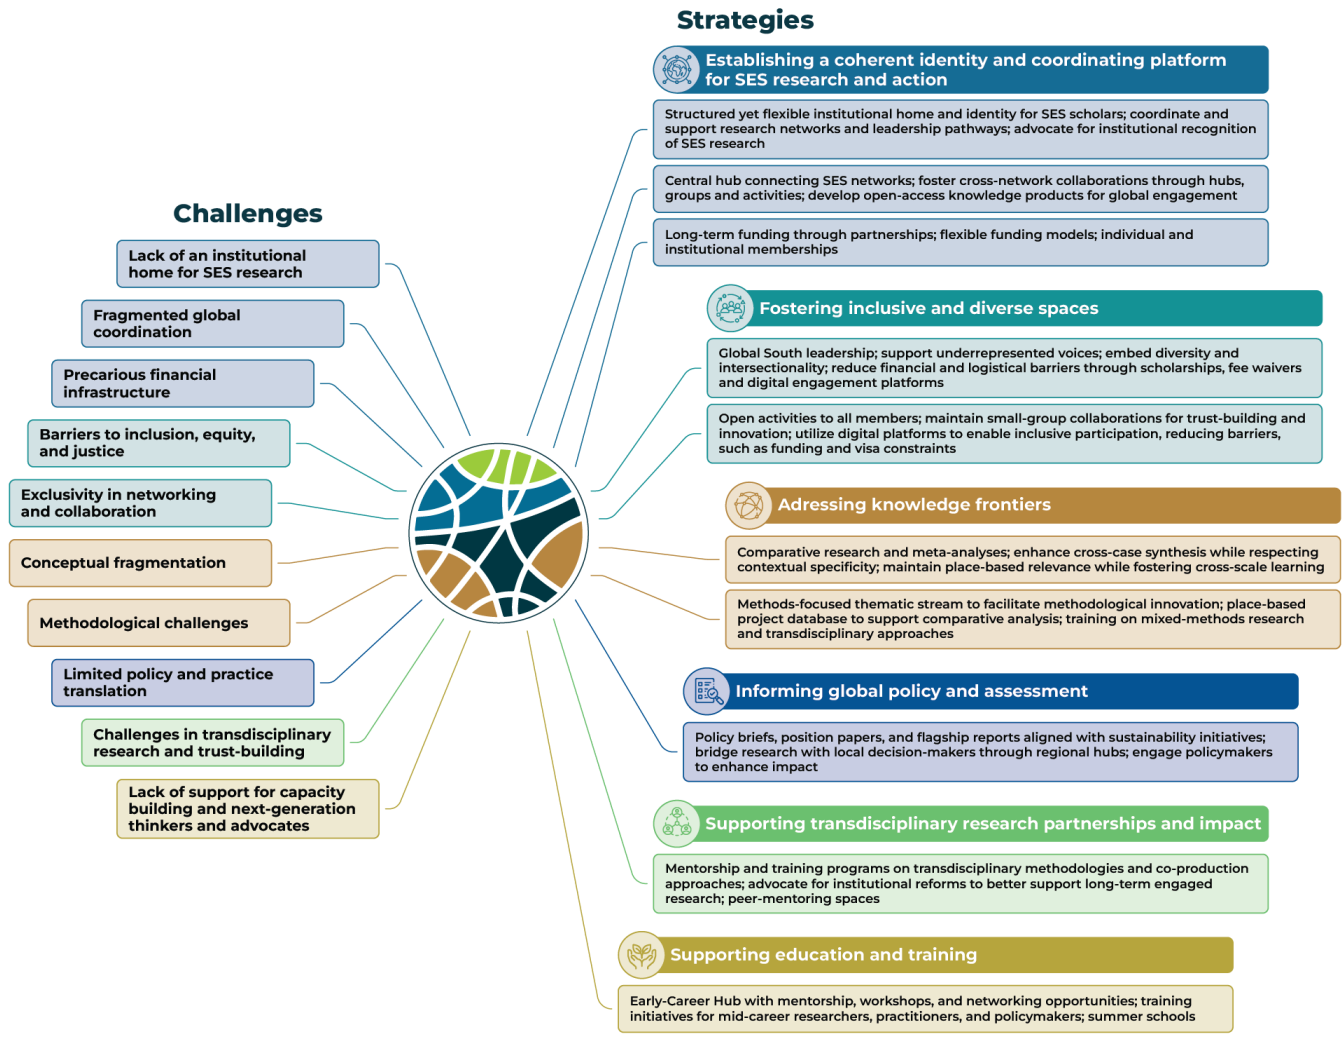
Strategies

Establishing a coherent identity and coordinating platform for SES research and action

Structured yet flexible institutional home and identity for SES scholars; coordinate and support research networks and leadership pathways; advocate for institutional recognition of SES research

Central hub connecting SES networks; foster cross-network collaborations through hubs, groups and activities; develop open-access knowledge products for global engagement

Long-term funding through partnerships; flexible funding models; individual and institutional memberships

Fostering inclusive and diverse spaces

Global South leadership; support underrepresented voices; embed diversity and intersectionality; reduce financial and logistical barriers through scholarships, fee waivers and digital engagement platforms

Open activities to all members; maintain small-group collaborations for trust-building and innovation; utilize digital platforms to enable inclusive participation, reducing barriers, such as funding and visa constraints

Adressing knowledge frontiers

Comparative research and meta-analyses; enhance cross-case synthesis while respecting contextual specificity; maintain place-based relevance while fostering cross-scale learning

Methods-focused thematic stream to facilitate methodological innovation; place-based project database to support comparative analysis; training on mixed-methods research and transdisciplinary approaches

Informing global policy and assessment

Policy briefs, position papers, and flagship reports aligned with sustainability initiatives; bridge research with local decision-makers through regional hubs; engage policymakers to enhance impact

Supporting transdisciplinary research partnerships and impact

Mentorship and training programs on transdisciplinary methodologies and co-production approaches; advocate for institutional reforms to better support long-term engaged research; peer-mentoring spaces

Supporting education and training

Early-Career Hub with mentorship, workshops, and networking opportunities; training initiatives for mid-career researchers, practitioners, and policymakers; summer schools

Challenges

Lack of an institutional home for SES research

Fragmented global coordination

Precarious financial infrastructure

Barriers to inclusion, equity, and justice

Exclusivity in networking and collaboration

Conceptual fragmentation

Methodological challenges

Limited policy and practice translation

Challenges in transdisciplinary research and trust-building

Lack of support for capacity building and next-generation thinkers and advocates